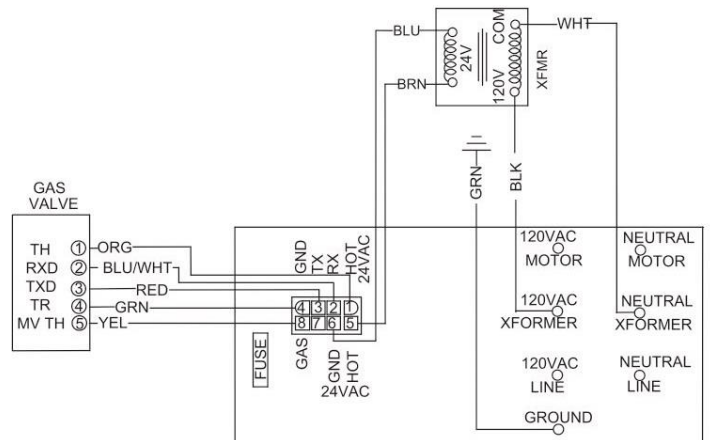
BLU
24V
COM
WHT
BRN
120V
XFMR
GRN
BLK
GAS VALVE
TH ① ORG
RXD ② BLU/WHT
TXD ③ RED
TR ④ GRN
MV TH ⑤ YEL
GND
TX
RX
HOT
24VAC
4 3 2 1
8 7 6 5
FUSE
GAS
GND
HOT
24VAC
120VAC MOTOR
NEUTRAL MOTOR
120VAC XFORMER
NEUTRAL XFORMER
120VAC LINE
NEUTRAL LINE
GROUND